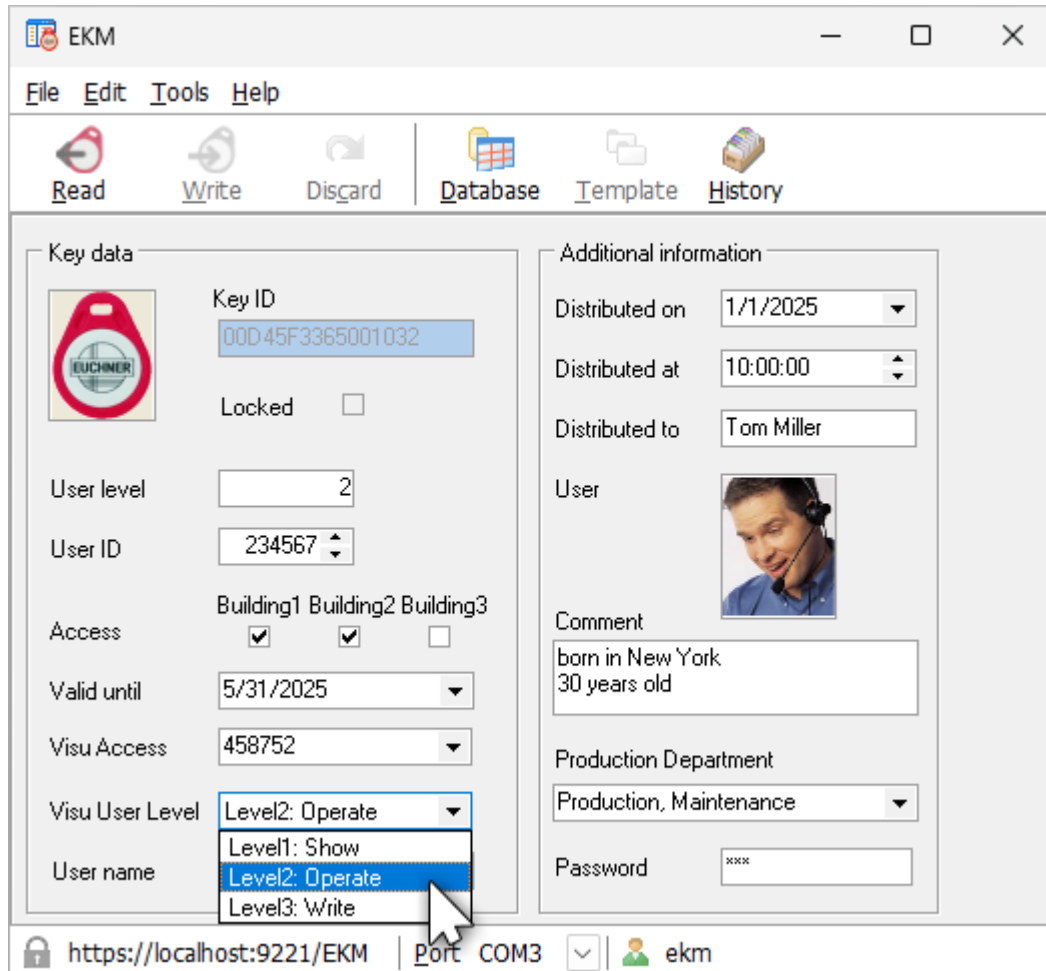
EKM

File Edit Tools Help

Read Write Discard Database Template History

Key data

EUCHNER

Key ID
00D45F3365001032

Locked

User level 2

User ID 234567

Access
Building1 Building2 Building3

Valid until 5/31/2025

Visu Access 458752

Visu User Level Level2: Operate

User name

Level1: Show
Level2: Operate
Level3: Write

Additional information

Distributed on 1/1/2025

Distributed at 10:00:00

Distributed to Tom Miller

User

Comment
born in New York
30 years old

Production Department
Production, Maintenance

Password ***

https://localhost:9221/EKM Port COM3 ekm